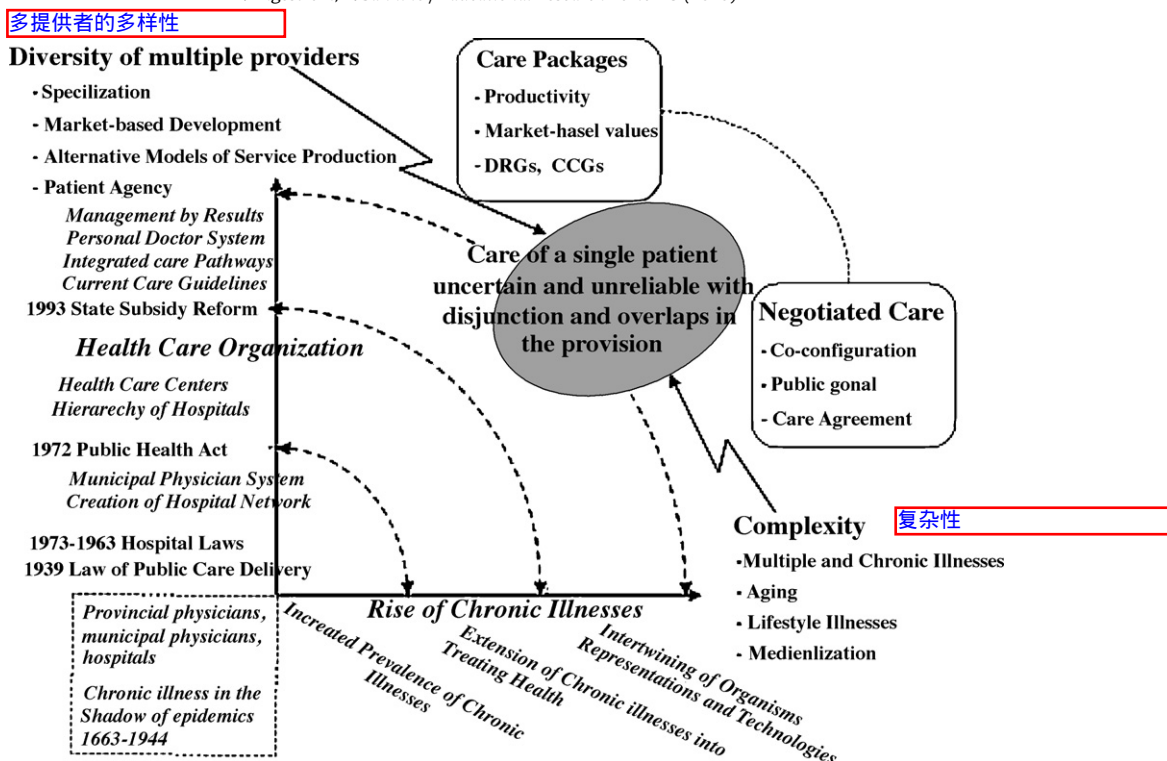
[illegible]

多提供者的多样性

Diversity of multiple providers
- Specilization
- Market-based Development
- Alternative Models of Service Production
- Patient Agency

Management by Results
Personal Doctor System
Integrated care Pathways
Current Care Guidelines

1993 State Subsidy Reform

Health Care Organization

Health Care Centers
Hierarechy of Hospitals

1972 Public Health Act

Municipal Physician System
Creation of Hospital Network

1973-1963 Hospital Laws
1939 Law of Public Care Delivery

Provincial physicians, municipal physicians, hospitals

Chronic illness in the Shadow of epidemics 1663-1944

Care Packages
- Productivity
- Market-hasel values
- DRGs, CCGs

Care of a single patient uncertain and unreliable with disjunction and overlaps in the provision

Negotiated Care
- Co-configuration
- Public gonal
- Care Agreement

Complexity

复杂性

-Multiple and Chronic Illnesses
- Aging
- Lifestyle Illnesses
- Medienlization

Rise of Chronic Illnesses

Increated Prevalence of Chronic Illnesses

Extension of Chronic illnesses into Treating Health

Intertwining of Organisms Representations and Technologies